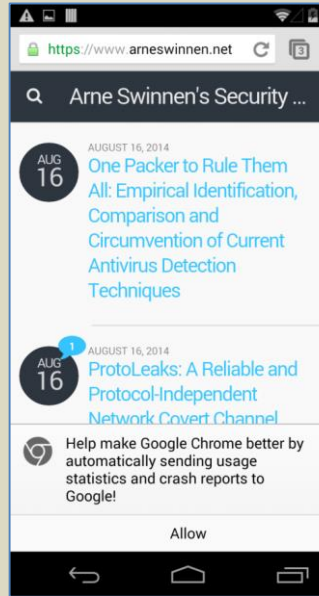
https://www.arneswinnen.net

3

Arne Swinnen's Security ...

AUG
16

AUGUST 16, 2014

One Packer to Rule Them All: Empirical Identification, Comparison and Circumvention of Current Antivirus Detection Techniques

1

AUG
16

AUGUST 16, 2014

ProtoLeaks: A Reliable and Protocol-Independent Network Covert Channel

Help make Google Chrome better by automatically sending usage statistics and crash reports to Google!

Allow